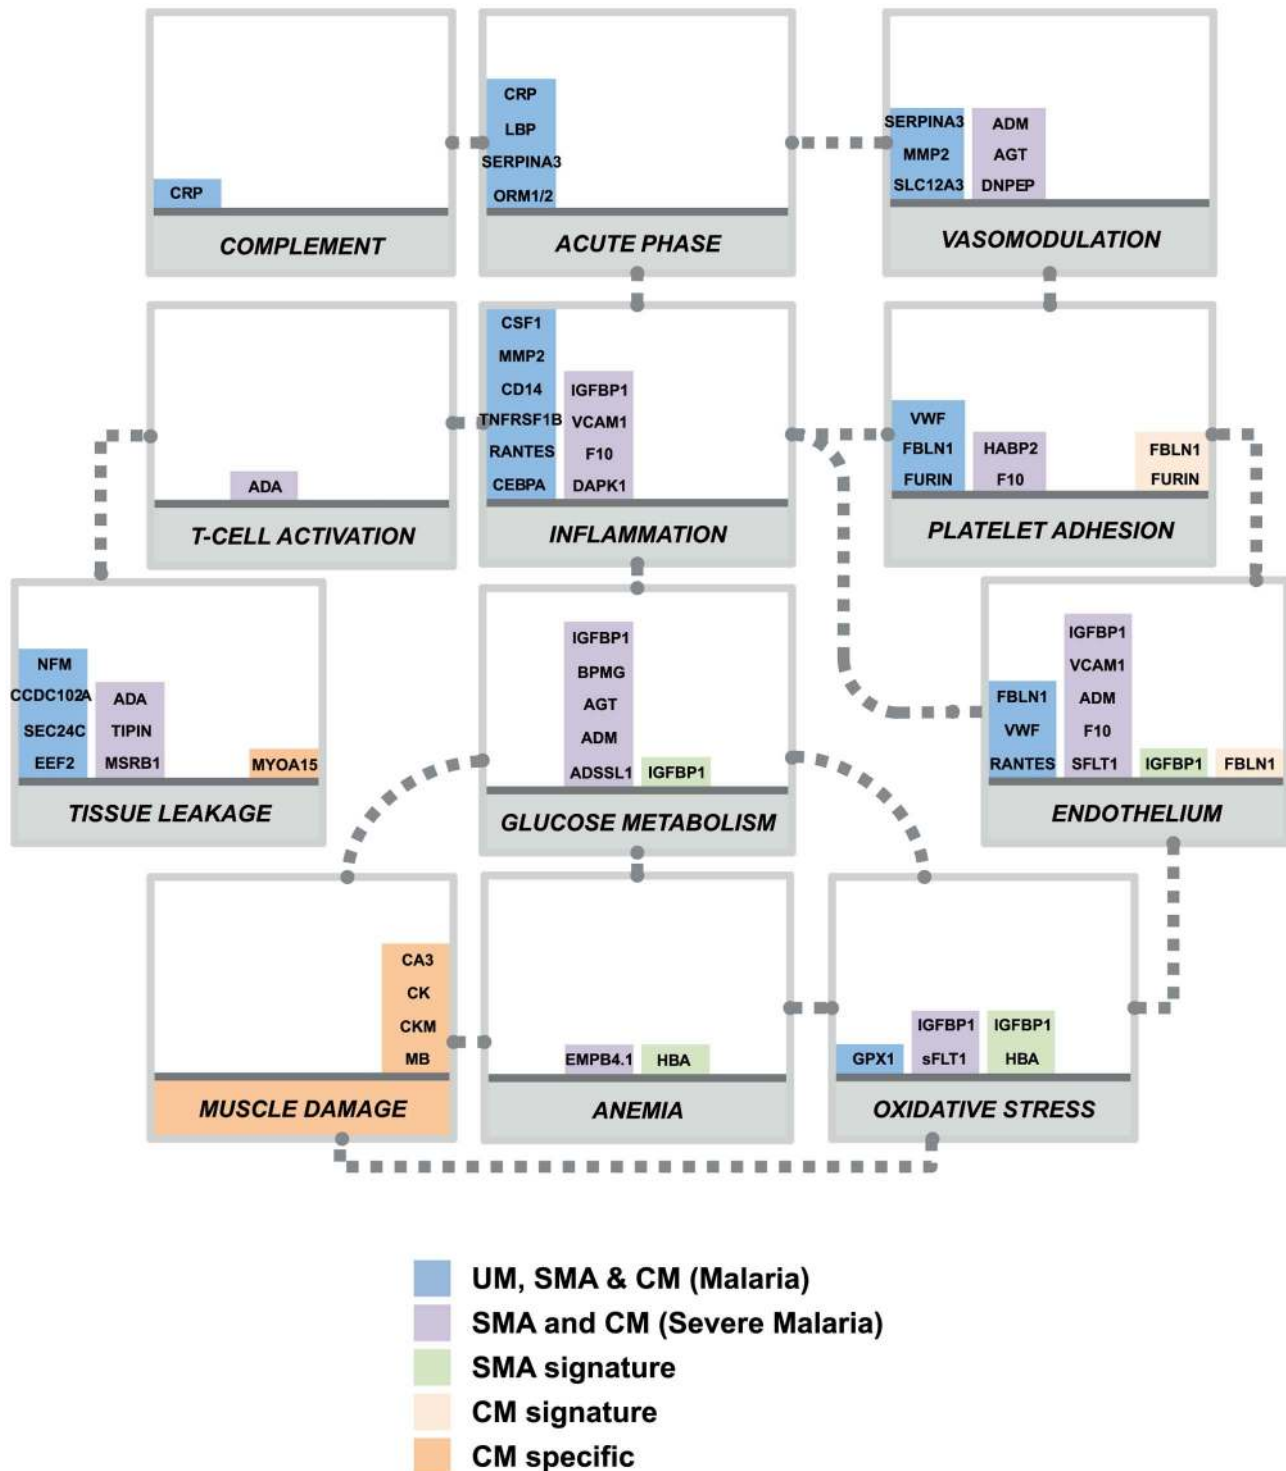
CRP

COMPLEMENT

CRP
LBP
SERPINA3
ORM1/2

ACUTE PHASE

SERPINA3
MMP2
SLC12A3

ADM
AGT
DNPEP

VASOMODULATION

ADA

T-CELL ACTIVATION

CSF1
MMP2
CD14
TNFRSF1B
RANTES
CEBPA

IGFBP1
VCAM1
F10
DAPK1

INFLAMMATION

VWF
FBLN1
FURIN

HABP2
F10

FBLN1
FURIN

PLATELET ADHESION

NFM
CCDC102A
SEC24C
EEF2

ADA
TIPIN
MSRB1

MYOA15

TISSUE LEAKAGE

IGFBP1
BPMG
AGT
ADM
ADSSL1

IGFBP1

GLUCOSE METABOLISM

FBLN1
VWF
RANTES

IGFBP1
VCAM1
ADM
F10
SFLT1

IGFBP1

FBLN1

ENDOTHELIUM

CA3
CK
CKM
MB

MUSCLE DAMAGE

EMPB4.1

HBA

ANEMIA

GPX1

IGFBP1
sFLT1

IGFBP1
HBA

OXIDATIVE STRESS

UM, SMA & CM (Malaria)
SMA and CM (Severe Malaria)
SMA signature
CM signature
CM specific